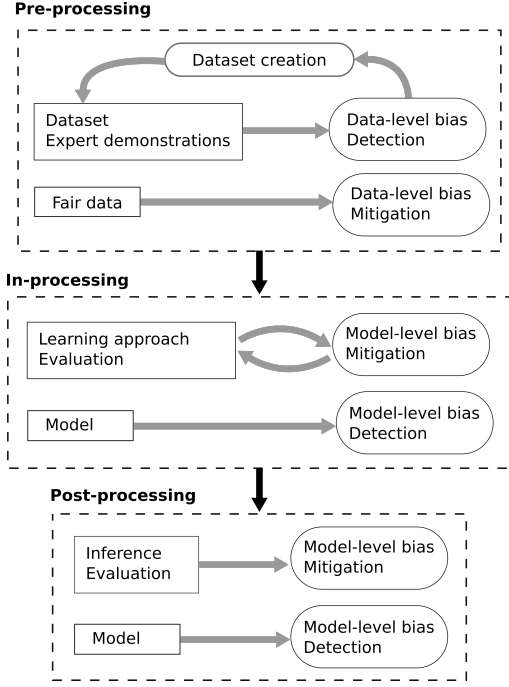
Pre-processing

Dataset creation

Dataset
Expert demonstrations

Data-level bias
Detection

Fair data

Data-level bias
Mitigation

In-processing

Learning approach
Evaluation

Model-level bias
Mitigation

Model

Model-level bias
Detection

Post-processing

Inference
Evaluation

Model-level bias
Mitigation

Model

Model-level bias
Detection